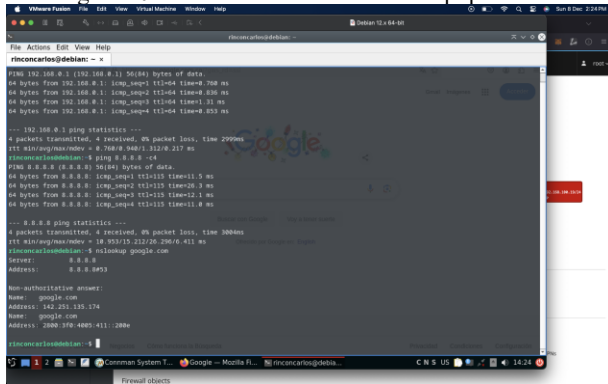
VMware Fusion File Edit View Virtual Machine Window Help Sun 8 Dec 2:24 PM

Debian 12.x 64-bit

rinconcarlos@debian: ~

File Actions Edit View Help

rinconcarlos@debian: ~ ×

PING 192.168.0.1 (192.168.0.1) 56(84) bytes of data.
64 bytes from 192.168.0.1: icmp_seq=1 ttl=64 time=0.760 ms
64 bytes from 192.168.0.1: icmp_seq=2 ttl=64 time=0.936 ms
64 bytes from 192.168.0.1: icmp_seq=3 ttl=64 time=1.31 ms
64 bytes from 192.168.0.1: icmp_seq=4 ttl=64 time=0.853 ms

--- 192.168.0.1 ping statistics ---
4 packets transmitted, 4 received, 0% packet loss, time 2999ms
rtt min/avg/max/mdev = 0.760/0.940/1.312/0.217 ms
rinconcarlos@debian:~$ ping 8.8.8.8 -c4
PING 8.8.8.8 (8.8.8.8) 56(84) bytes of data.
64 bytes from 8.8.8.8: icmp_seq=1 ttl=115 time=11.5 ms
64 bytes from 8.8.8.8: icmp_seq=2 ttl=115 time=26.3 ms
64 bytes from 8.8.8.8: icmp_seq=3 ttl=115 time=12.1 ms
64 bytes from 8.8.8.8: icmp_seq=4 ttl=115 time=11.0 ms

--- 8.8.8.8 ping statistics ---
4 packets transmitted, 4 received, 0% packet loss, time 3004ms
rtt min/avg/max/mdev = 10.953/15.212/26.290/6.411 ms
rinconcarlos@debian:~$ nslookup google.com
Server: 8.8.8.8
Address: 8.8.8.8#53

Non-authoritative answer:
Name: google.com
Address: 142.251.135.174
Name: google.com
Address: 2800:3f0:4005:411::200e

rinconcarlos@debian:~$

1 2 Connman System T... Google — Mozilla Fi... rinconcarlos@debia... C N S US 14:24

Firewall objects